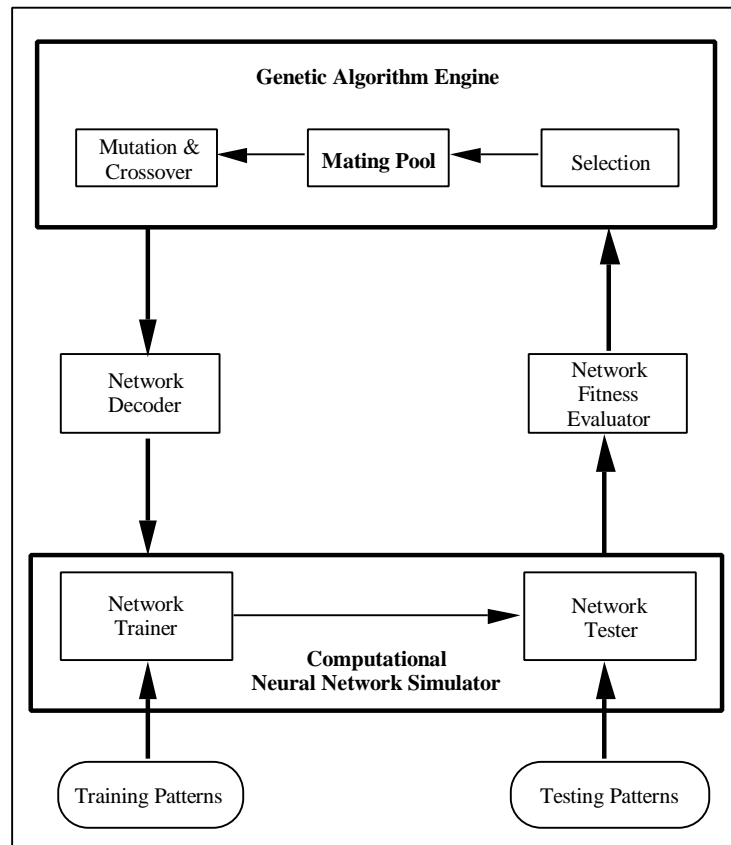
Genetic Algorithm Engine

Mutation & Crossover

Mating Pool

Selection

Network Decoder

Network Fitness Evaluator

Network Trainer

Network Tester

Computational Neural Network Simulator

Training Patterns

Testing Patterns